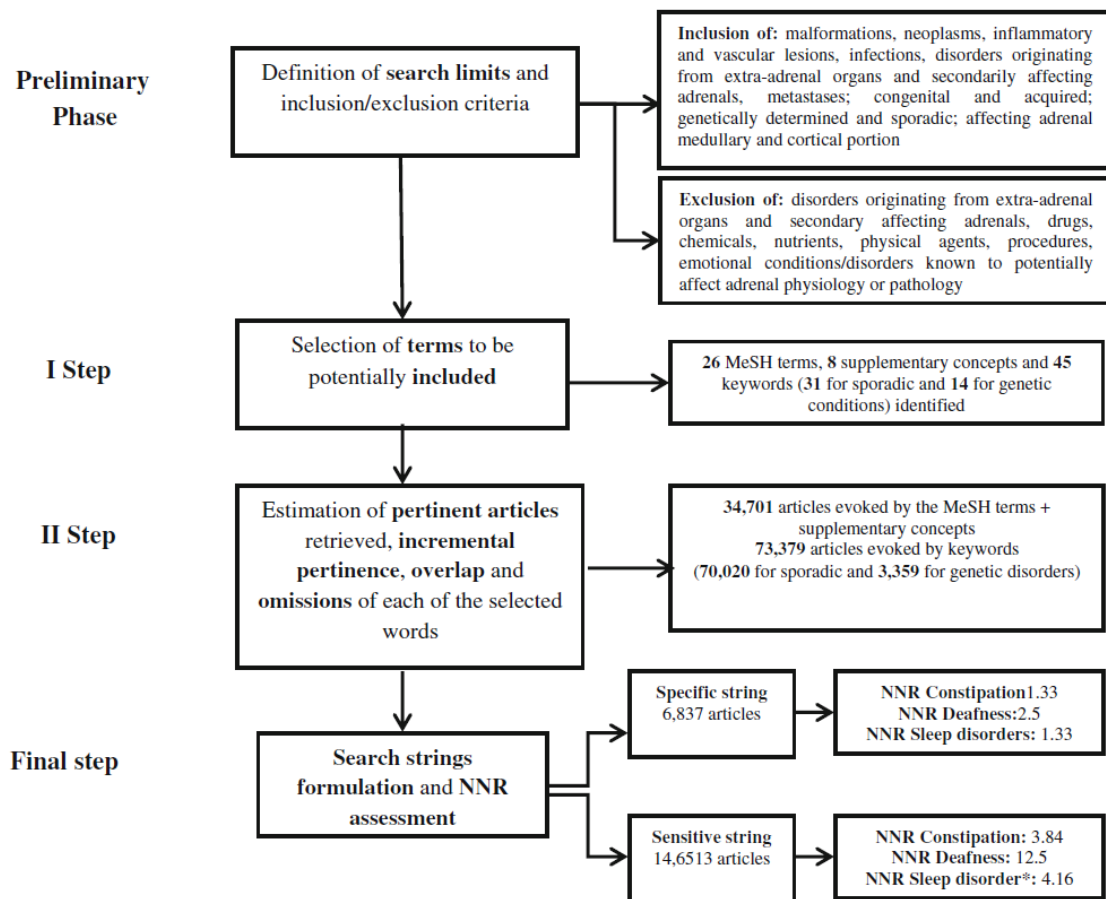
Preliminary Phase

Definition of search limits and inclusion/exclusion criteria

Inclusion of: malformations, neoplasms, inflammatory and vascular lesions, infections, disorders originating from extra-adrenal organs and secondarily affecting adrenals, metastases; congenital and acquired; genetically determined and sporadic; affecting adrenal medullary and cortical portion

Exclusion of: disorders originating from extra-adrenal organs and secondary affecting adrenals, drugs, chemicals, nutrients, physical agents, procedures, emotional conditions/disorders known to potentially affect adrenal physiology or pathology

I Step

Selection of terms to be potentially included

26 MeSH terms, 8 supplementary concepts and 45 keywords (31 for sporadic and 14 for genetic conditions) identified

II Step

Estimation of pertinent articles retrieved, incremental pertinence, overlap and omissions of each of the selected words

34,701 articles evoked by the MeSH terms + supplementary concepts
73,379 articles evoked by keywords
(70,020 for sporadic and 3,359 for genetic disorders)

Final step

Search strings formulation and NNR assessment

Specific string
6,837 articles

NNR Constipation1.33
NNR Deafness:2.5
NNR Sleep disorders: 1.33

Sensitive string
14,6513 articles

NNR Constipation: 3.84
NNR Deafness: 12.5
NNR Sleep disorder*: 4.16